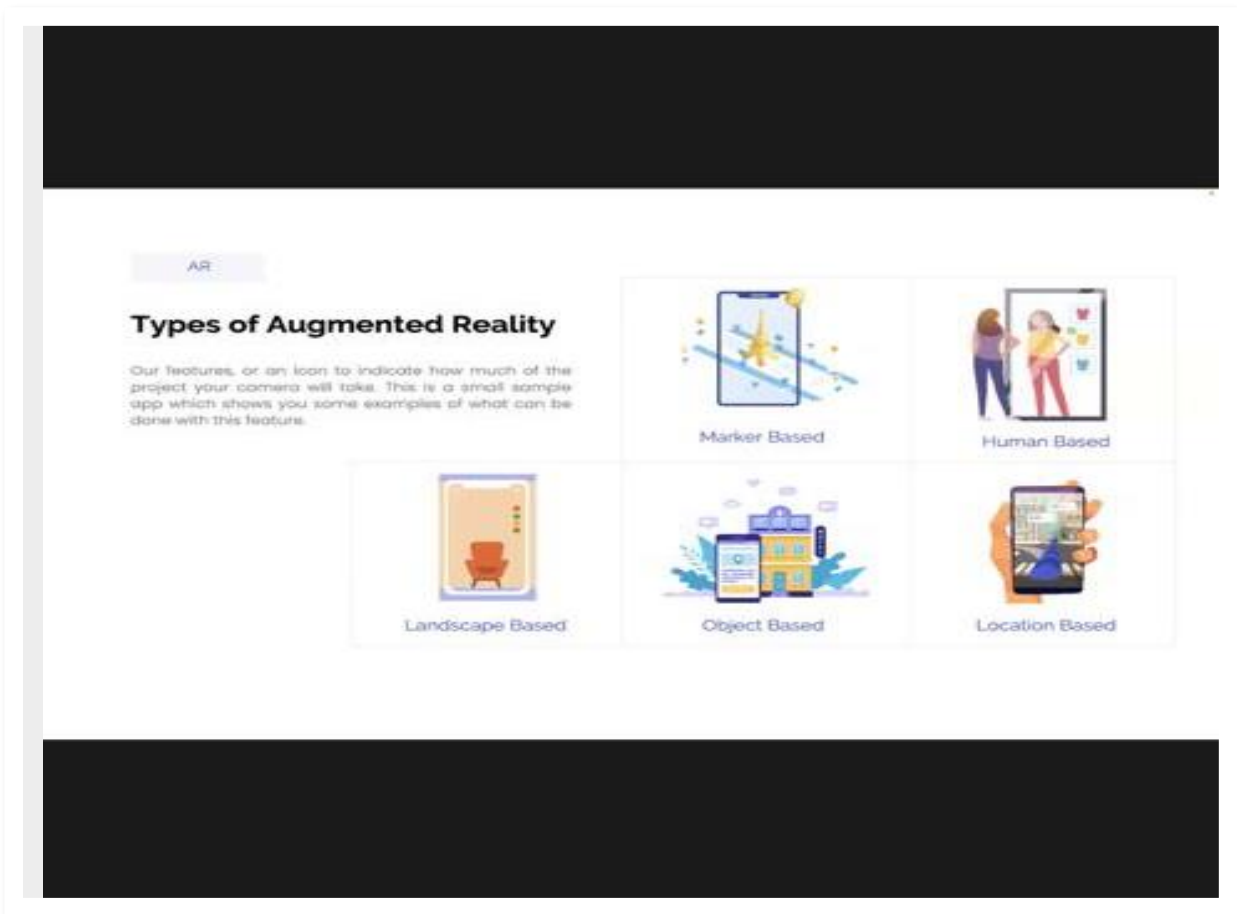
AR

Types of Augmented Reality

Our features, or an icon to indicate how much of the project your camera will take. This is a small sample app which shows you some examples of what can be done with this feature.

Marker Based

Human Based

Landscape Based

Object Based

Location Based